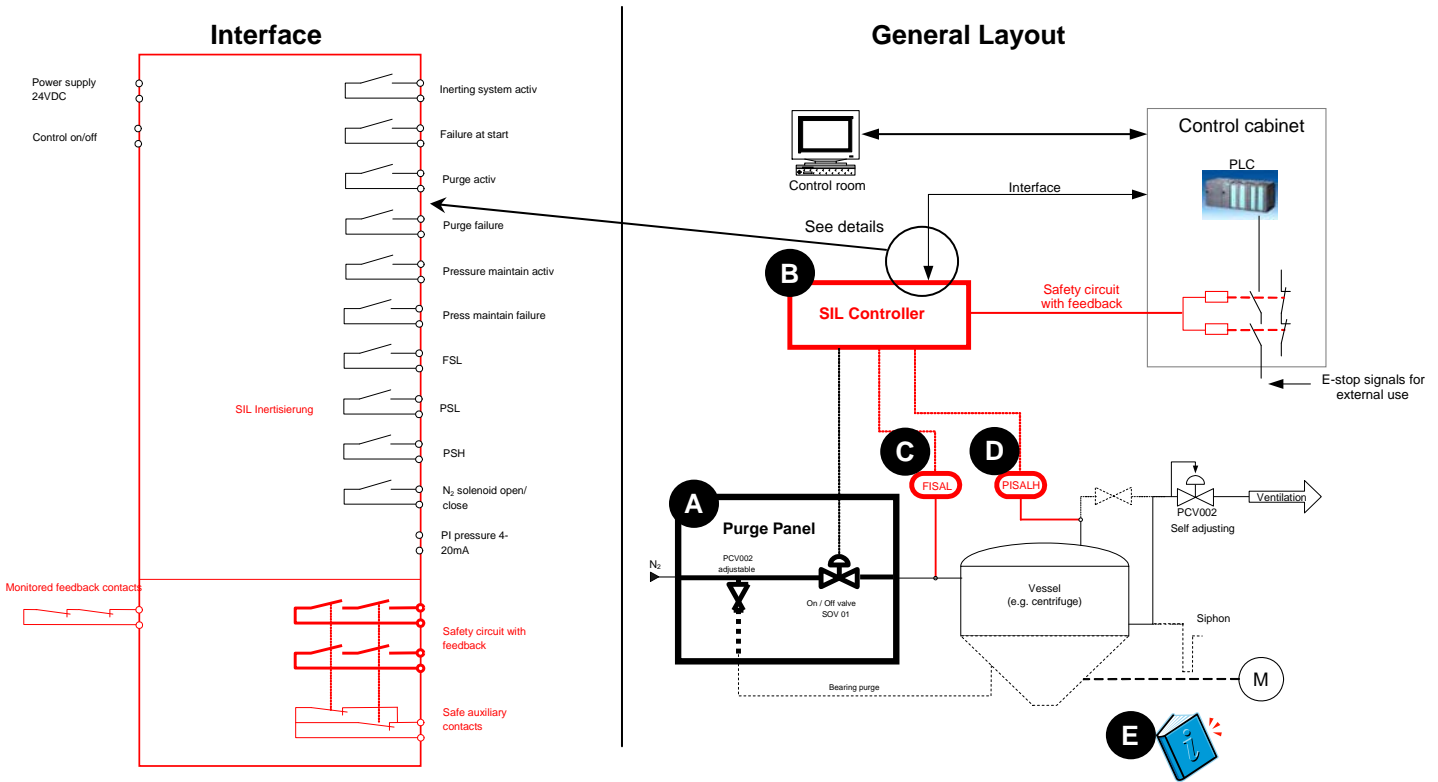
Interface

Power supply 24VDC

Control on/off

Inerting system activ

Failure at start

Purge activ

Purge failure

Pressure maintain activ

Press maintain failure

FSL

SIL Inertisierung

PSL

PSH

$N_2$ solenoid open/ close

PI pressure 4-20mA

Monitored feedback contacts

Safety circuit with feedback

Safe auxiliary contacts

General Layout

Control room

Control cabinet

PLC

Interface

See details

B

SIL Controller

Safety circuit with feedback

E-stop signals for external use

C

D

FISAL

PISALH

A

Purge Panel

$N_2$

PCV002 adjustable

On / Off valve SOV 01

PCV002 Self adjusting

Ventilation

Vessel (e.g. centrifuge)

Siphon

M

Bearing purge

E

i